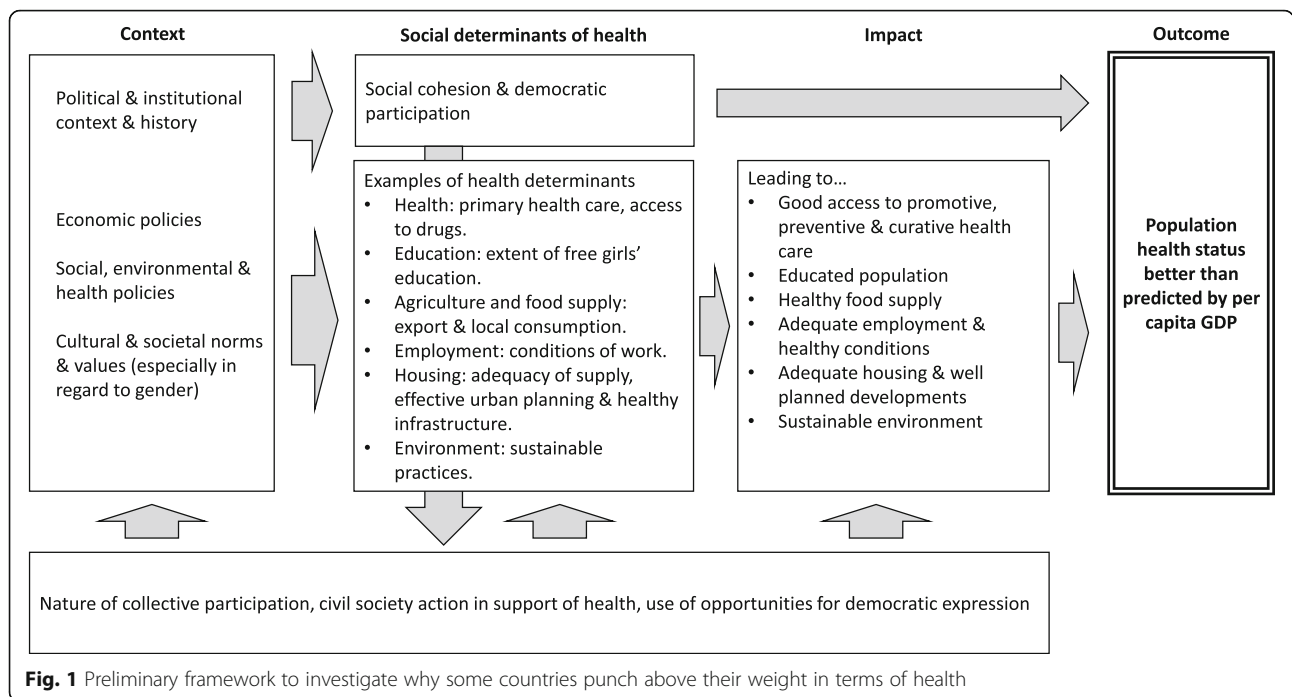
Context

Political & institutional context & history

Economic policies

Social, environmental & health policies

Cultural & societal norms & values (especially in regard to gender)

Social determinants of health

Social cohesion & democratic participation

Examples of health determinants
- Health: primary health care, access to drugs.
- Education: extent of free girls' education.
- Agriculture and food supply: export & local consumption.
- Employment: conditions of work.
- Housing: adequacy of supply, effective urban planning & healthy infrastructure.
- Environment: sustainable practices.

Impact

Leading to…
- Good access to promotive, preventive & curative health care
- Educated population
- Healthy food supply
- Adequate employment & healthy conditions
- Adequate housing & well planned developments
- Sustainable environment

Outcome

Population health status better than predicted by per capita GDP

Nature of collective participation, civil society action in support of health, use of opportunities for democratic expression

Fig. 1 Preliminary framework to investigate why some countries punch above their weight in terms of health